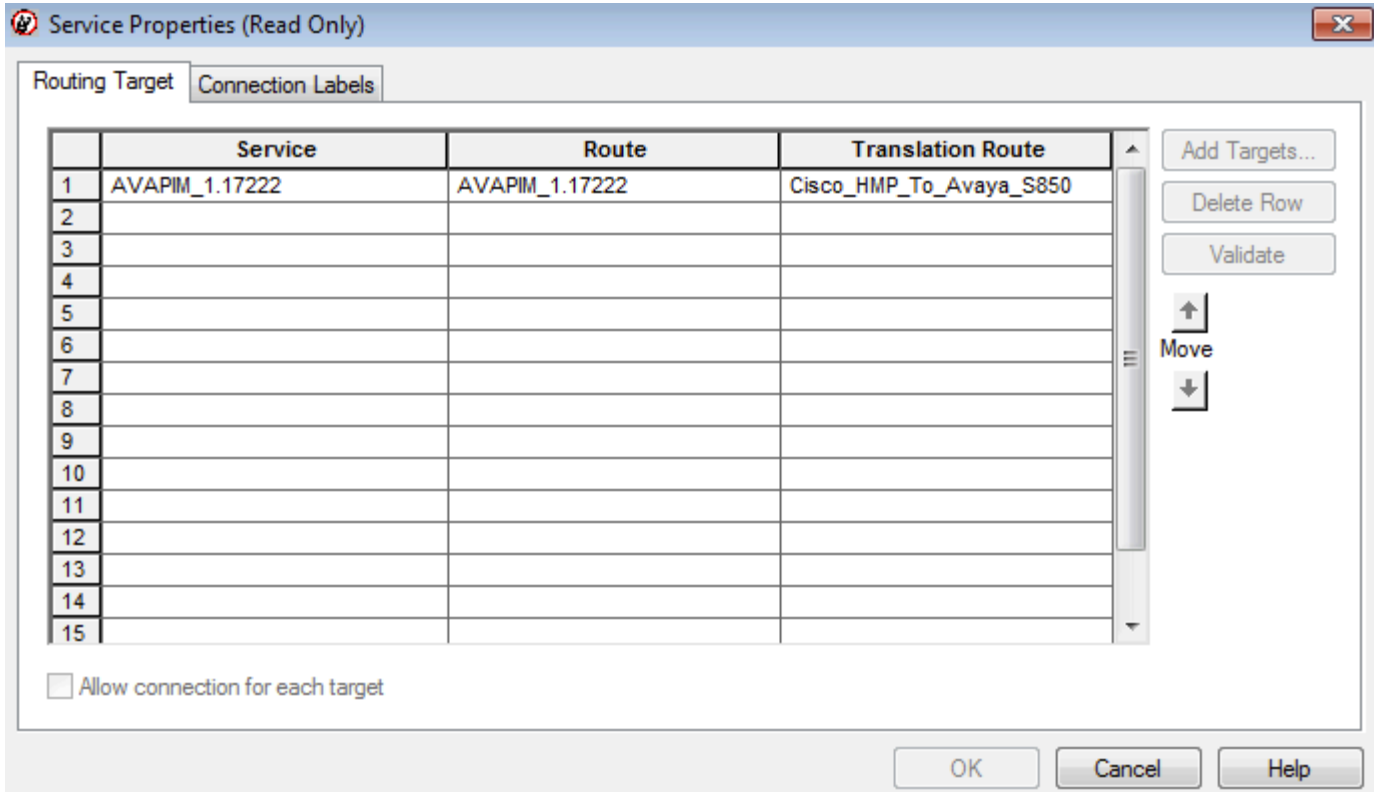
Service Properties (Read Only)

Routing Target | Connection Labels

| | Service | Route | Translation Route |
|---|---|---|---|
| 1 | AVAPIM_1.17222 | AVAPIM_1.17222 | Cisco_HMP_To_Avaya_S850 |
| 2 | | | |
| 3 | | | |
| 4 | | | |
| 5 | | | |
| 6 | | | |
| 7 | | | |
| 8 | | | |
| 9 | | | |
| 10 | | | |
| 11 | | | |
| 12 | | | |
| 13 | | | |
| 14 | | | |
| 15 | | | |

Add Targets...
Delete Row
Validate
Move

Allow connection for each target

OK
Cancel
Help